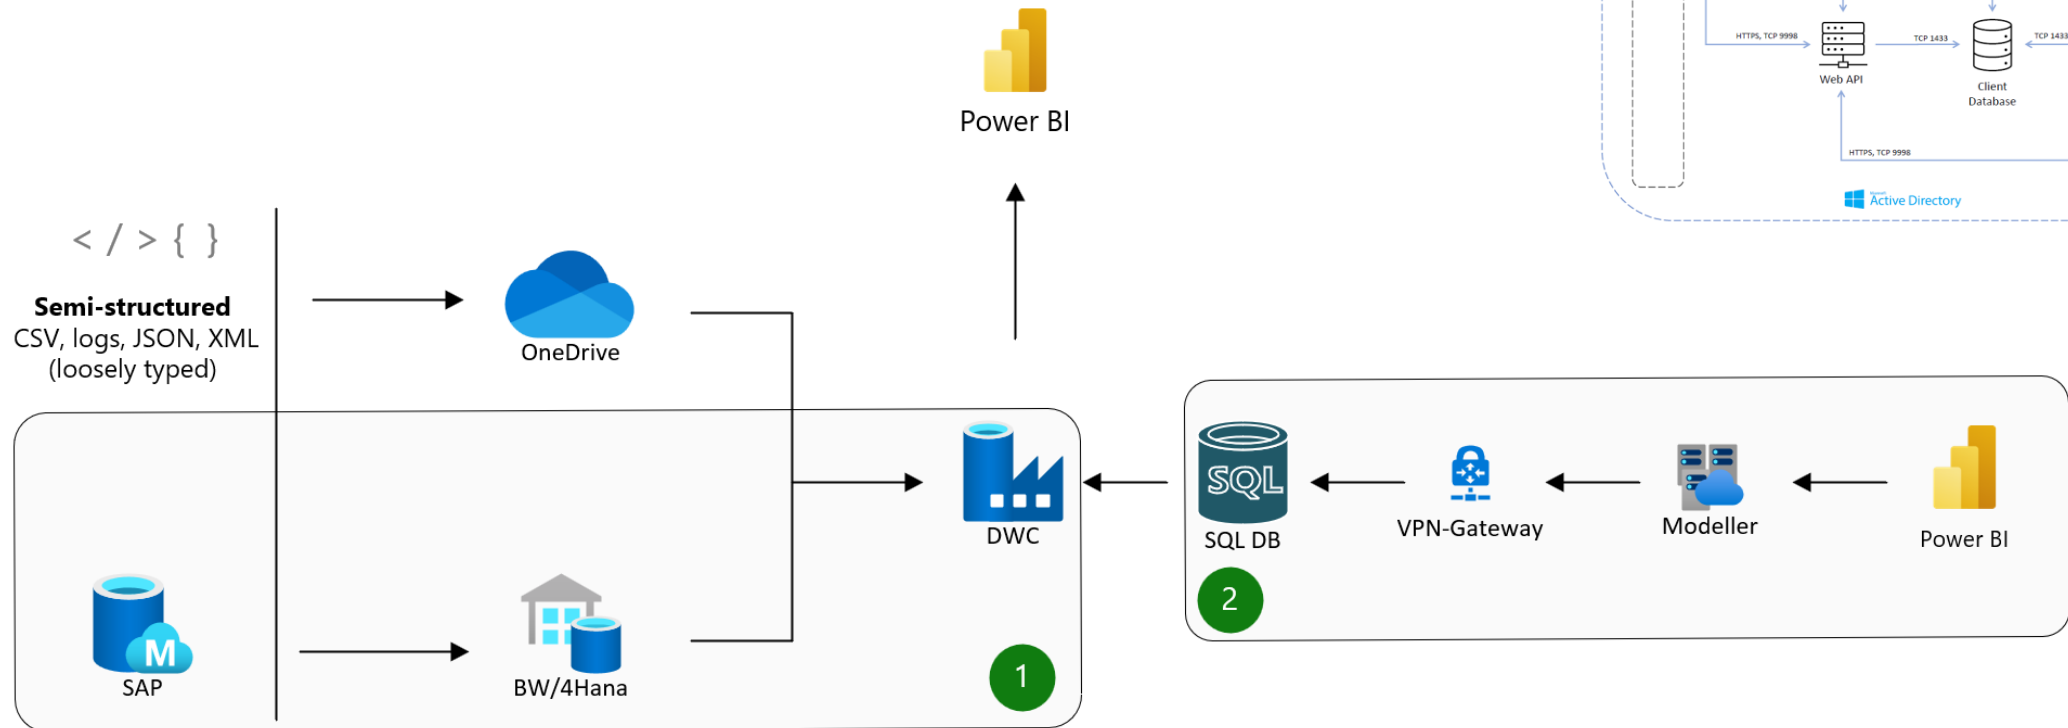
HTTPS, TCP 9998

TCP 1433

TCP 1433

Web API

Client Database

HTTPS, TCP 9998

Active Directory

Power BI

< / > { }

**Semi-structured**
CSV, logs, JSON, XML
(loosely typed)

OneDrive

DWC

SQL

SQL DB

VPN-Gateway

Modeller

Power BI

2

M

SAP

BW/4Hana

1